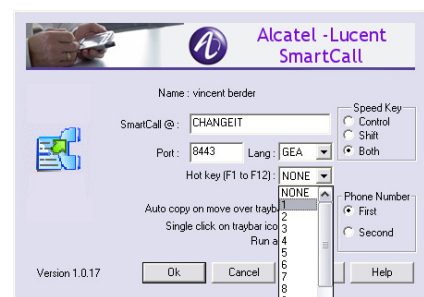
Alcatel -Lucent
SmartCall

Name : vincent berder

SmartCall @ : CHANGEIT

Port : 8443 Lang : GEA

Hot key (F1 to F12) : NONE

NONE
1
2
3
4
5
6
7
8

Speed Key
Control
Shift
Both

Phone Number
First
Second

Auto copy on move over trayba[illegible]
Single click on traybar ico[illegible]
Run a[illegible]

Version 1.0.17

Ok

Cancel

Help